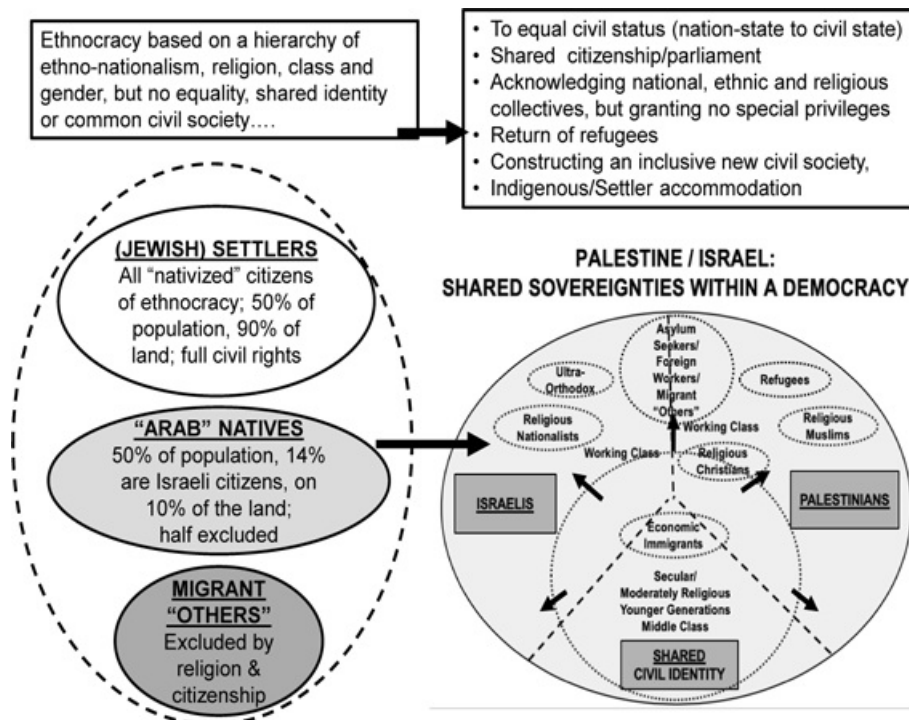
Ethnocracy based on a hierarchy of ethno-nationalism, religion, class and gender, but no equality, shared identity or common civil society….

• To equal civil status (nation-state to civil state)
• Shared citizenship/parliament
• Acknowledging national, ethnic and religious collectives, but granting no special privileges
• Return of refugees
• Constructing an inclusive new civil society,
• Indigenous/Settler accommodation

(JEWISH) SETTLERS
All "nativized" citizens of ethnocracy; 50% of population, 90% of land; full civil rights

"ARAB" NATIVES
50% of population, 14% are Israeli citizens, on 10% of the land; half excluded

MIGRANT "OTHERS"
Excluded by religion & citizenship

PALESTINE / ISRAEL:
SHARED SOVEREIGNTIES WITHIN A DEMOCRACY

Asylum Seekers/ Foreign Workers/ Migrant "Others"

Ultra-Orthodox

Refugees

Religious Nationalists

Working Class

Religious Muslims

Working Class

Religious Christians

ISRAELIS

PALESTINIANS

Economic Immigrants

Secular/ Moderately Religious Younger Generations Middle Class

SHARED CIVIL IDENTITY